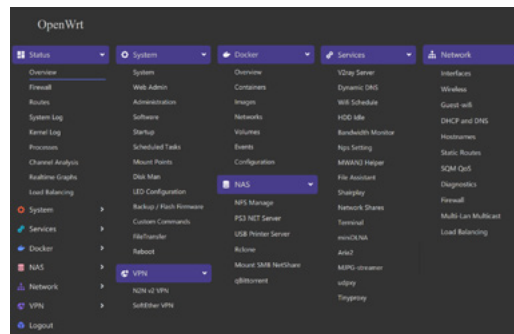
OpenWrt

Status
Overview
Firewall
Routes
System Log
Kernel Log
Processes
Channel Analysis
Realtime Graphs
Load Balancing
System
Services
Docker
NAS
Network
VPN
Logout

System
System
Web Admin
Administration
Software
Startup
Scheduled Tasks
Mount Points
Disk Man
LED Configuration
Backup / Flash Firmware
Custom Commands
FileTransfer
Reboot

VPN
N2N v2 VPN
SoftEther VPN

Docker
Overview
Containers
Images
Networks
Volumes
Events
Configuration

NAS
NFS Manage
PS3 NET Server
USB Printer Server
Rclone
Mount SMB NetShare
qBittorrent

Services
V2ray Server
Dynamic DNS
Wifi Schedule
HDD Idle
Bandwidth Monitor
Nps Setting
MWAN3 Helper
File Assistant
Shairplay
Network Shares
Terminal
miniDLNA
Aria2
MJPG-streamer
udpxy
Tinyproxy

Network
Interfaces
Wireless
Guest-wifi
DHCP and DNS
Hostnames
Static Routes
SQM QoS
Diagnostics
Firewall
Multi-Lan Multicast
Load Balancing